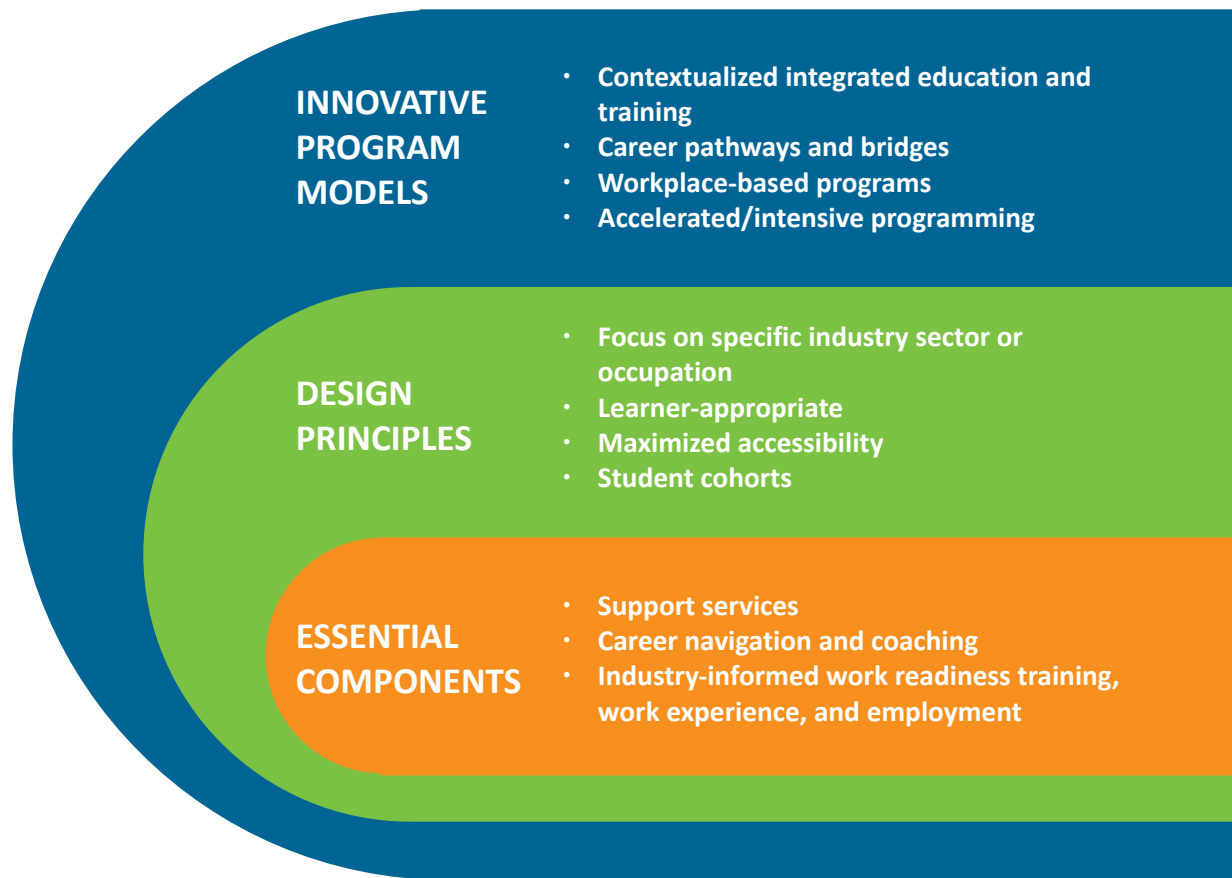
INNOVATIVE PROGRAM MODELS

- Contextualized integrated education and training
- Career pathways and bridges
- Workplace-based programs
- Accelerated/intensive programming

DESIGN PRINCIPLES

- Focus on specific industry sector or occupation
- Learner-appropriate
- Maximized accessibility
- Student cohorts

ESSENTIAL COMPONENTS

- Support services
- Career navigation and coaching
- Industry-informed work readiness training, work experience, and employment